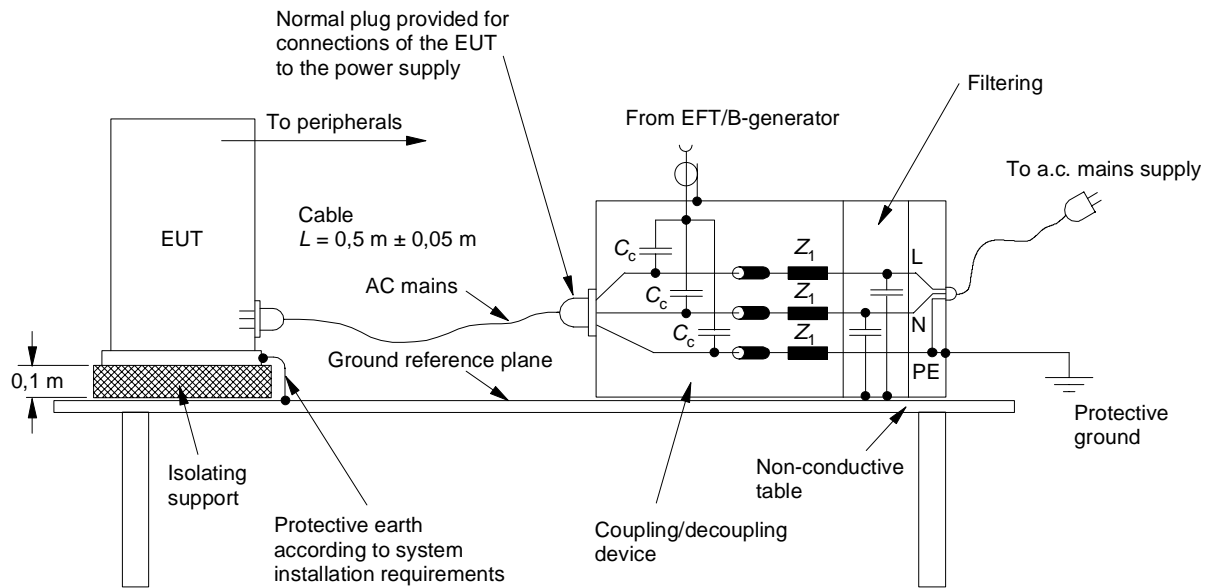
Normal plug provided for connections of the EUT to the power supply

Filtering

To peripherals

From EFT/B-generator

To a.c. mains supply

EUT

Cable
$L$ = 0,5 m ± 0,05 m

$C_c$

$C_c$

$C_c$

$Z_1$

$Z_1$

$Z_1$

L

N

PE

AC mains

0,1 m

Ground reference plane

Protective ground

Isolating support

Non-conductive table

Protective earth according to system installation requirements

Coupling/decoupling device